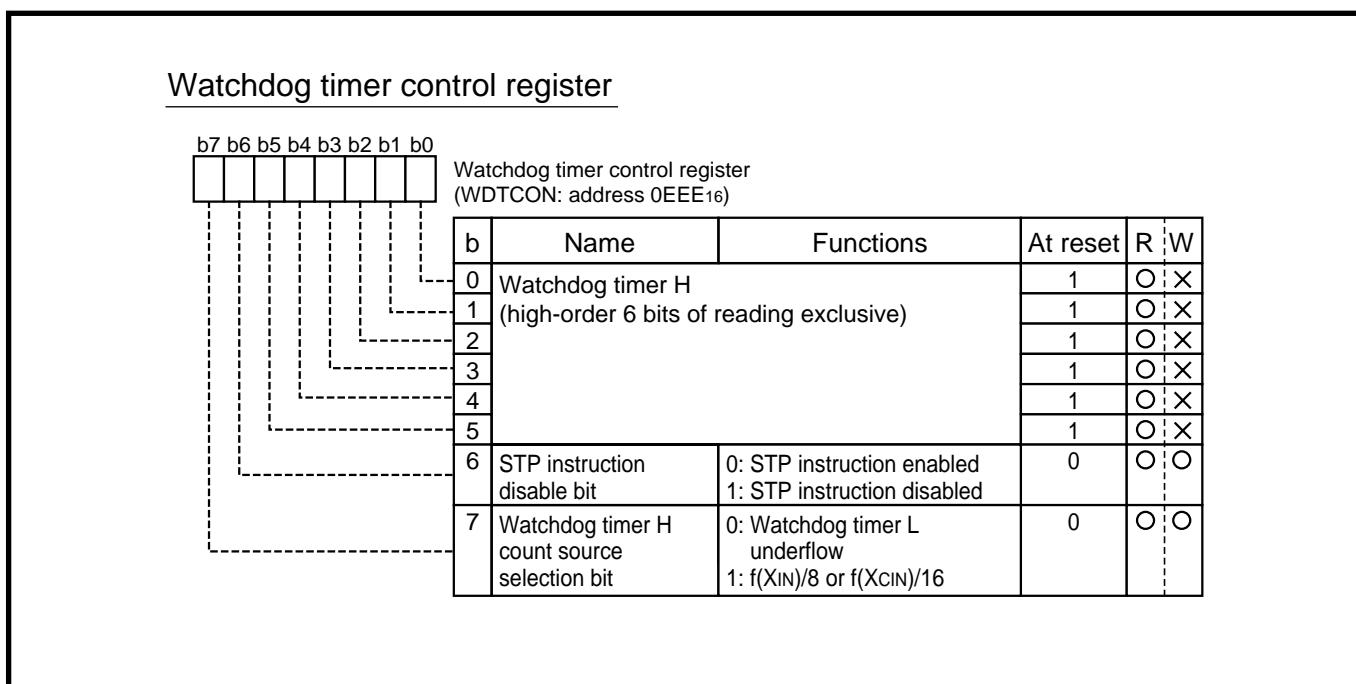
Watchdog timer control register

b7 b6 b5 b4 b3 b2 b1 b0

Watchdog timer control register
(WDTCON: address 0EEE16)

| b | Name | Functions | At reset | R | W |
|---|---|---|---|---|---|
| 0 | Watchdog timer H (high-order 6 bits of reading exclusive) | | 1 | ○ | × |
| 1 | | | 1 | ○ | × |
| 2 | | | 1 | ○ | × |
| 3 | | | 1 | ○ | × |
| 4 | | | 1 | ○ | × |
| 5 | | | 1 | ○ | × |
| 6 | STP instruction disable bit | 0: STP instruction enabled 1: STP instruction disabled | 0 | ○ | ○ |
| 7 | Watchdog timer H count source selection bit | 0: Watchdog timer L underflow 1: f(XIN)/8 or f(XCIN)/16 | 0 | ○ | ○ |